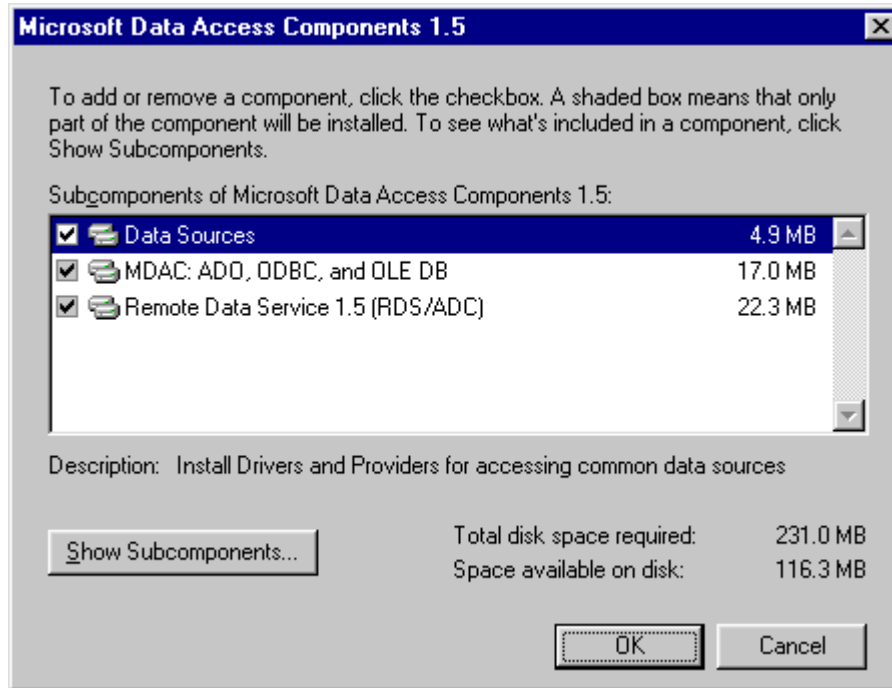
Microsoft Data Access Components 1.5

To add or remove a component, click the checkbox. A shaded box means that only part of the component will be installed. To see what's included in a component, click Show Subcomponents.

Subcomponents of Microsoft Data Access Components 1.5:

| | |
|---|---|
| Data Sources | 4.9 MB |
| MDAC: ADO, ODBC, and OLE DB | 17.0 MB |
| Remote Data Service 1.5 (RDS/ADC) | 22.3 MB |

Description: Install Drivers and Providers for accessing common data sources

Show Subcomponents...

Total disk space required: 231.0 MB
Space available on disk: 116.3 MB

OK Cancel